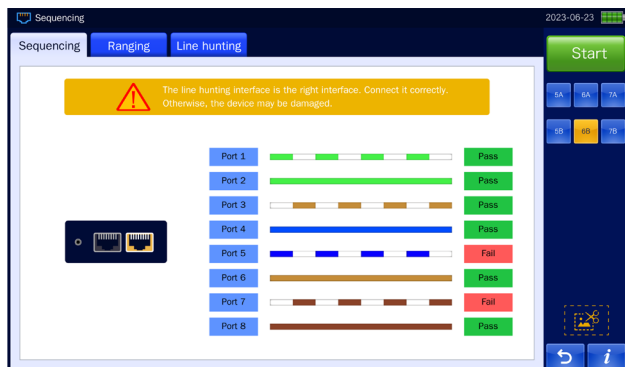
Sequencing

2023-06-23

Sequencing | Ranging | Line hunting

Start

5A 6A 7A

5B 6B 7B

The line hunting interface is the right interface. Connect it correctly. Otherwise, the device may be damaged.

| Port | Result |
|---|---|
| Port 1 | Pass |
| Port 2 | Pass |
| Port 3 | Pass |
| Port 4 | Pass |
| Port 5 | Fail |
| Port 6 | Pass |
| Port 7 | Fail |
| Port 8 | Pass |

i